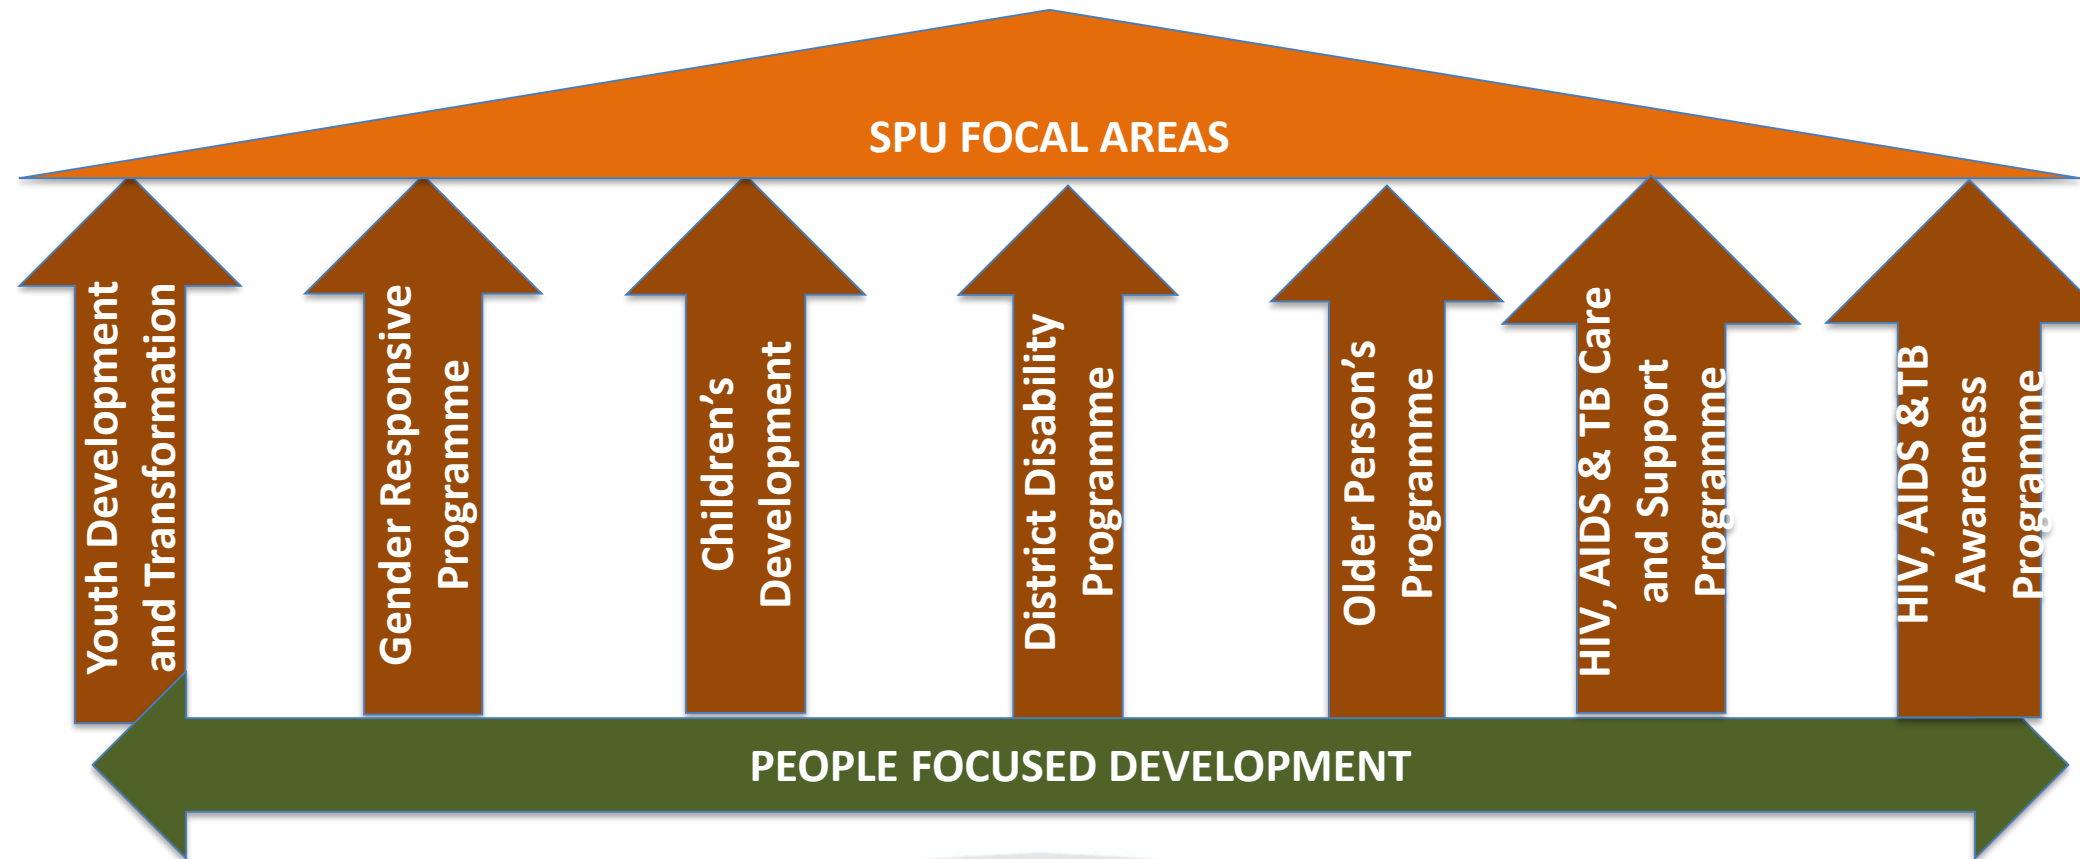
SPU FOCAL AREAS

Youth Development and Transformation

Gender Responsive Programme

Children's Development

District Disability Programme

Older Person's Programme

HIV, AIDS & TB Care and Support Programme

HIV, AIDS &TB Awareness Programme

PEOPLE FOCUSED DEVELOPMENT